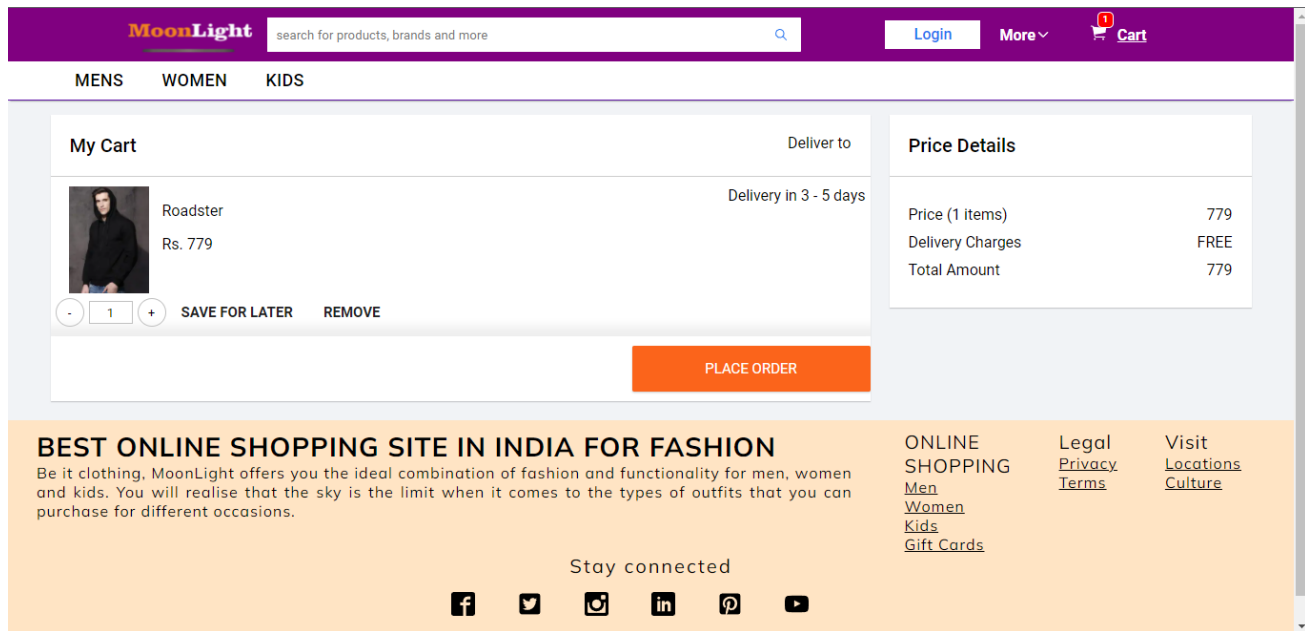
MoonLight

search for products, brands and more

Login

More

1

Cart

MENS WOMEN KIDS

My Cart

Deliver to

Delivery in 3 - 5 days

Roadster

Rs. 779

- 1 +

SAVE FOR LATER

REMOVE

PLACE ORDER

Price Details

| Price (1 items) | 779 |
|---|---|
| Delivery Charges | FREE |
| Total Amount | 779 |

BEST ONLINE SHOPPING SITE IN INDIA FOR FASHION

Be it clothing, MoonLight offers you the ideal combination of fashion and functionality for men, women and kids. You will realise that the sky is the limit when it comes to the types of outfits that you can purchase for different occasions.

Stay connected

ONLINE SHOPPING
Men
Women
Kids
Gift Cards

Legal
Privacy
Terms

Visit
Locations
Culture